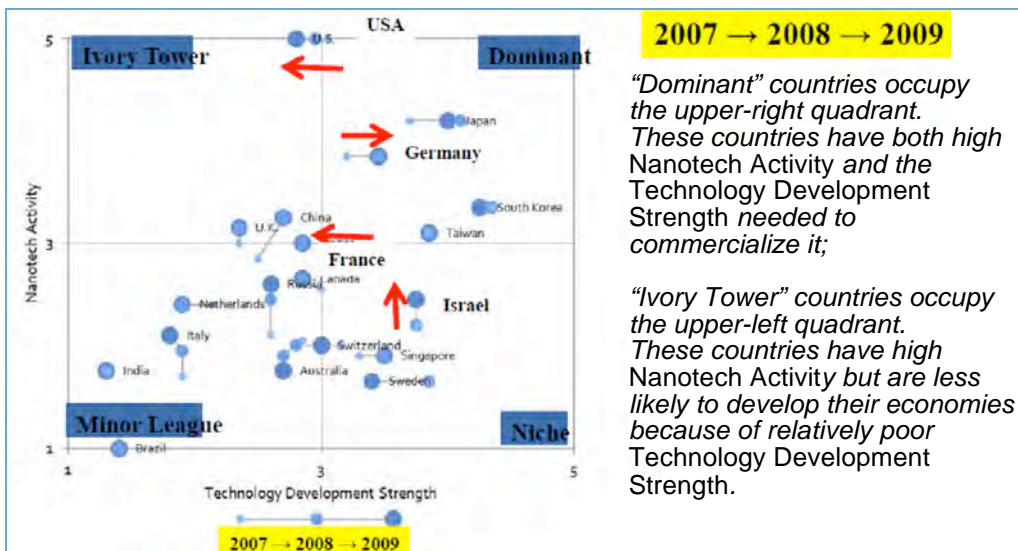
USA

Ivory Tower

Dominant

U.S.

Japan

Germany

South Korea

Taiwan

China

U.K.

France

Canada

Russia

Israel

Netherlands

Italy

Switzerland

Singapore

India

Australia

Sweden

Minor League

Niche

Brazil

Nanotech Activity

5

3

1

1

3

5

Technology Development Strength

2007 → 2008 → 2009

2007 → 2008 → 2009

*“Dominant” countries occupy the upper-right quadrant. These countries have both high* Nanotech Activity *and the* Technology Development Strength *needed to commercialize it;*

*“Ivory Tower” countries occupy the upper-left quadrant. These countries have high* Nanotech Activit*y but are less likely to develop their economies because of relatively poor* Technology Development Strength.